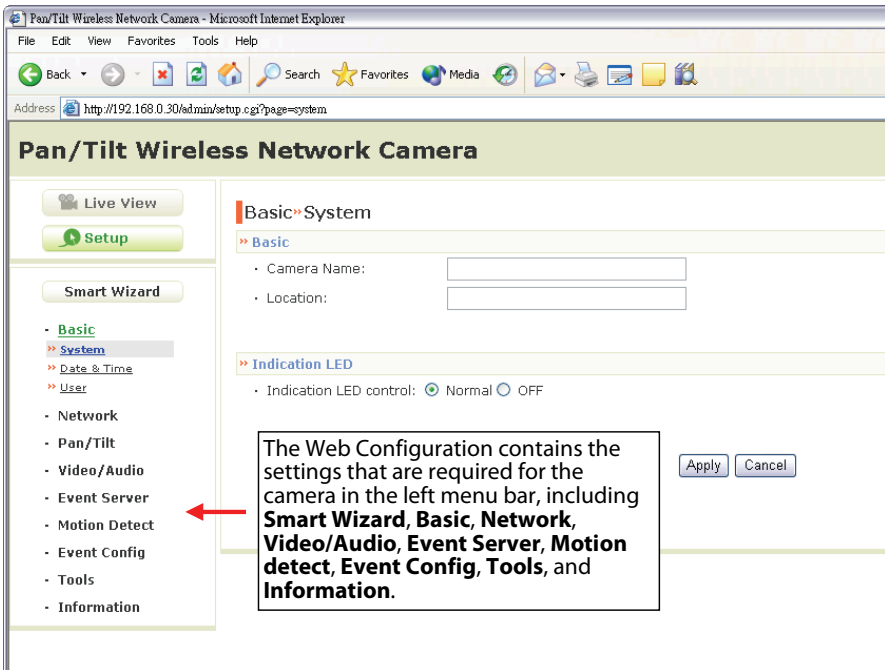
Pan/Tilt Wireless Network Camera - Microsoft Internet Explorer

File Edit View Favorites Tools Help

Back Search Favorites Media

Address http://192.168.0.30/admin/setup.cgi?page=system

Pan/Tilt Wireless Network Camera

Live View

Setup

Smart Wizard

- Basic
» System
» Date & Time
» User
- Network
- Pan/Tilt
- Video/Audio
- Event Server
- Motion Detect
- Event Config
- Tools
- Information

Basic»System

» Basic

· Camera Name:

· Location:

» Indication LED

· Indication LED control: Normal OFF

Apply Cancel

The Web Configuration contains the settings that are required for the camera in the left menu bar, including **Smart Wizard**, **Basic**, **Network**, **Video/Audio**, **Event Server**, **Motion detect**, **Event Config**, **Tools**, and **Information**.